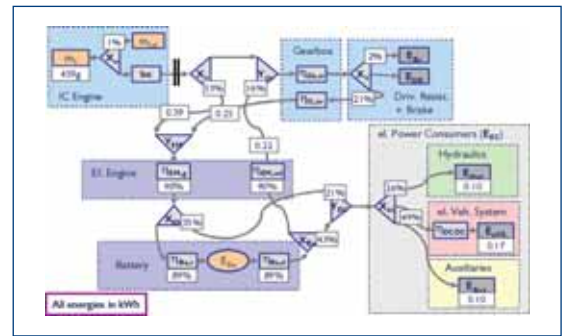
IC Engine

$m_f$

$m_{f,i}$

1%

$\eta_{ICE}$

435g

Gearbox

$\eta_{GB,d}$

$\eta_{GB,r}$

13%

16%

2%

$E_{B,i}$

$E_{Dr}$

21%

Driv. Resist. + Brake

0.39

0.25

0.22

El. Engine

$\eta_{EM,g}$

90%

$\eta_{EM,m}$

90%

el. Power Consumers ($E_{EC}$)

Hydraulics

$E_{Hyd}$

0.10

el. Veh. System

$\eta_{DCDC}$

$E_{eVS}$

0.17

Auxiliaries

$E_{Aux}$

0.10

21%

26%

49%

25%

43%

Battery

$\eta_{Bat,c}$

89%

$E_{Bat}$

$\eta_{Bat,d}$

89%

All energies in kWh